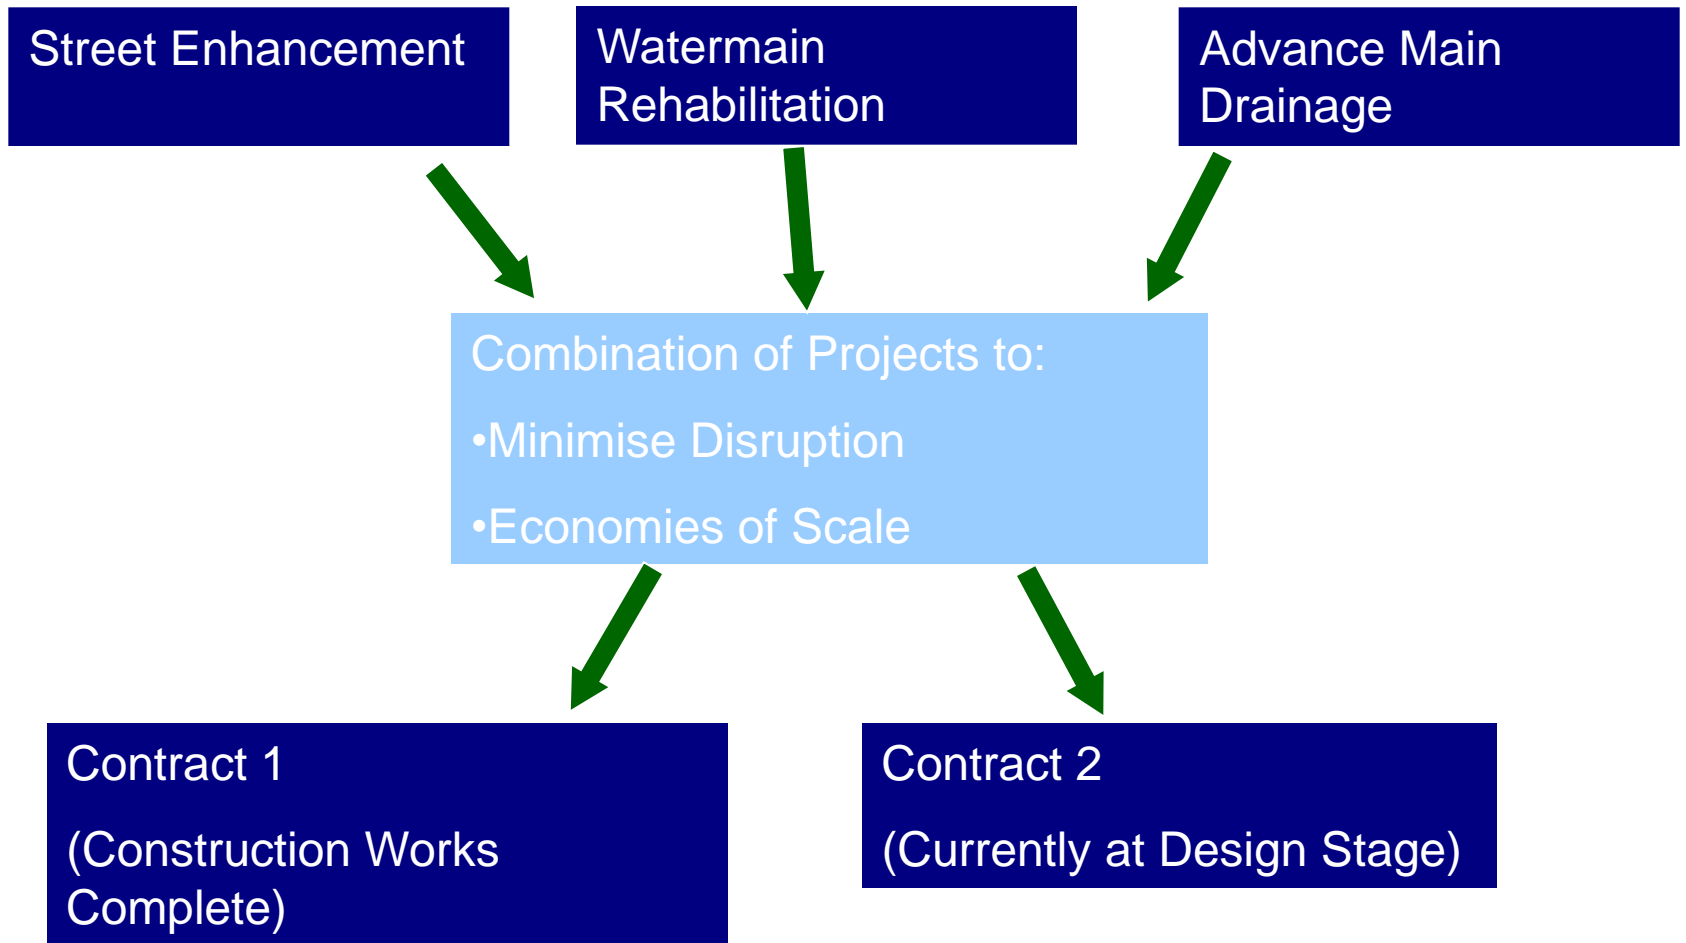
Street Enhancement

Watermain Rehabilitation

Advance Main Drainage

Combination of Projects to:

•Minimise Disruption

•Economies of Scale

Contract 1

(Construction Works Complete)

Contract 2

(Currently at Design Stage)